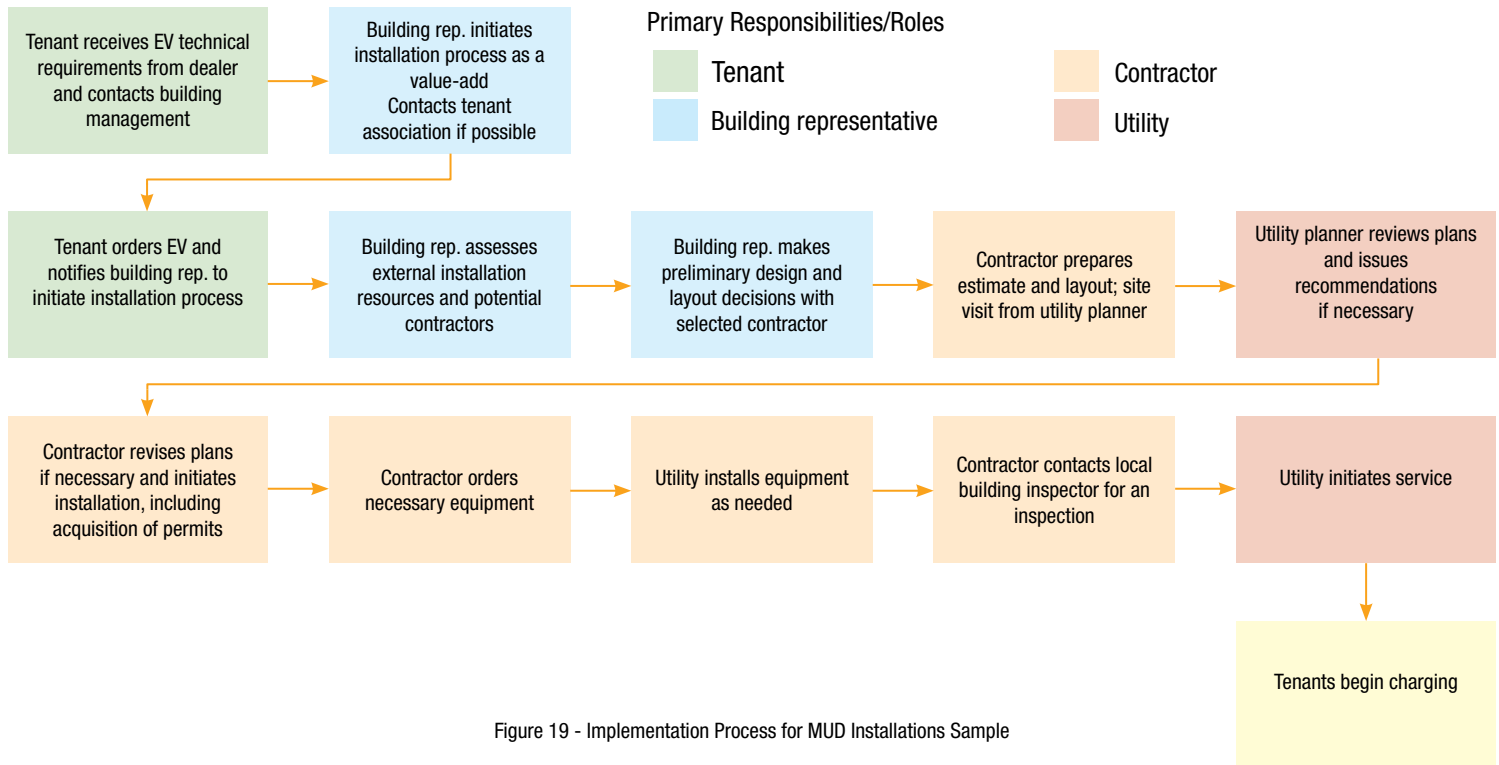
Tenant receives EV technical requirements from dealer and contacts building management

Building rep. initiates installation process as a value-add
Contacts tenant association if possible

Primary Responsibilities/Roles

Tenant

Building representative

Contractor

Utility

Tenant orders EV and notifies building rep. to initiate installation process

Building rep. assesses external installation resources and potential contractors

Building rep. makes preliminary design and layout decisions with selected contractor

Contractor prepares estimate and layout; site visit from utility planner

Utility planner reviews plans and issues recommendations if necessary

Contractor revises plans if necessary and initiates installation, including acquisition of permits

Contractor orders necessary equipment

Utility installs equipment as needed

Contractor contacts local building inspector for an inspection

Utility initiates service

Tenants begin charging

Figure 19 - Implementation Process for MUD Installations Sample